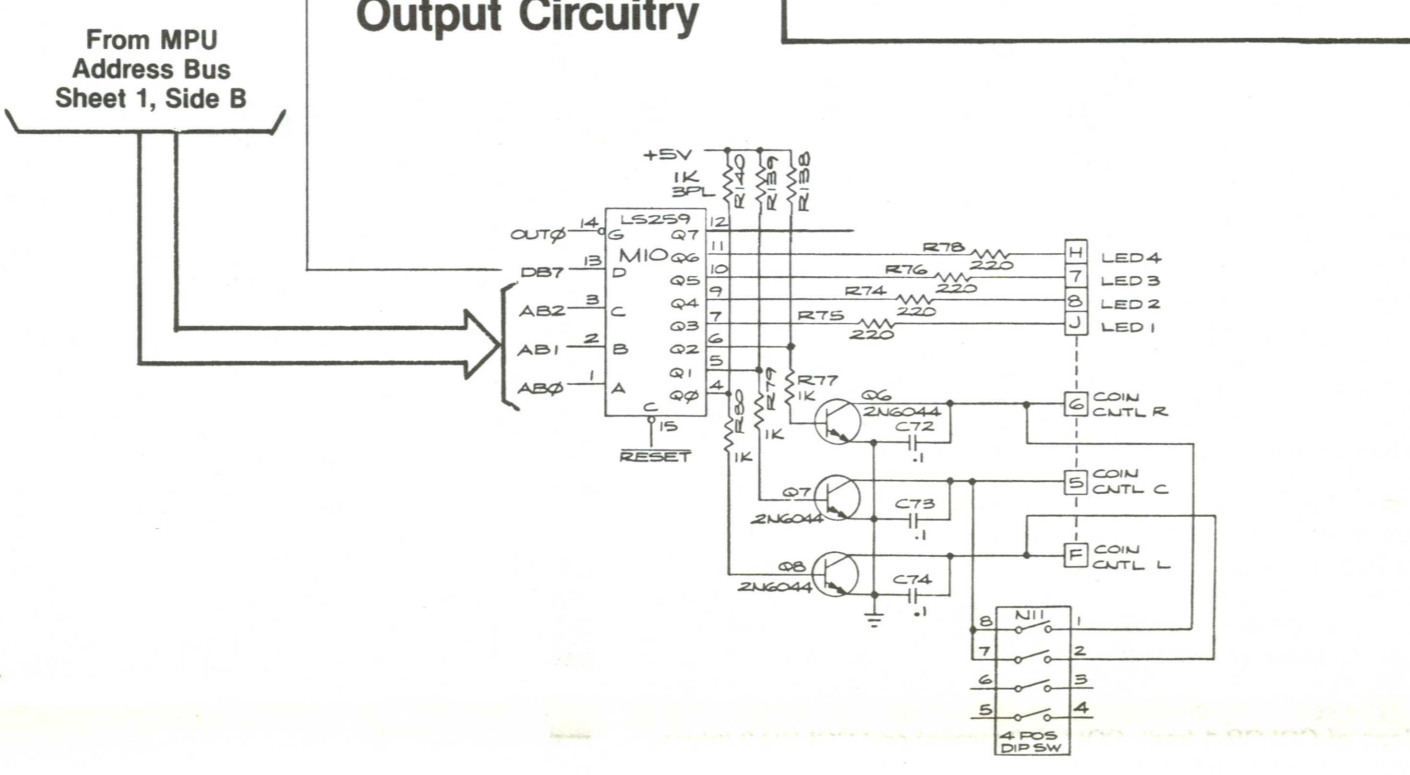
From MPU Address Bus Sheet 1, Side B

Output Circuitry

+5V
1K
3PL
R140
R139
R138
LS259
M10
OUTØ
14
G
Q7
12
DB7
13
D
Q6
11
Q5
10
Q4
9
Q3
7
Q2
6
Q1
5
QØ
4
AB2
3
C
AB1
2
B
ABØ
1
A
C
15
$\overline{RESET}$
R78
220
R76
220
R74
220
R75
220
H
LED 4
7
LED 3
8
LED 2
J
LED 1
R77
1K
R79
1K
R80
1K
Q6
2N6044
C72
.1
6
COIN CNTL R
Q7
2N6044
C73
.1
5
COIN CNTL C
Q8
2N6044
C74
.1
F
COIN CNTL L
N11
8
1
7
2
6
3
5
4
4 POS DIP SW